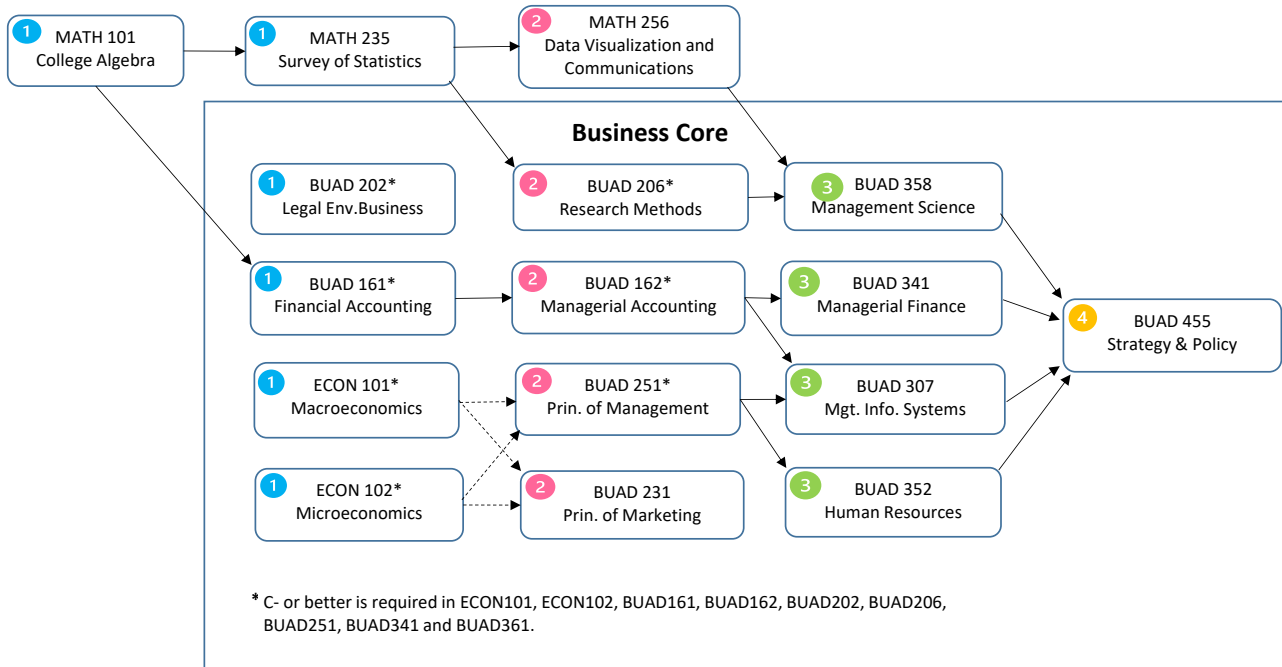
1 MATH 101
College Algebra

1 MATH 235
Survey of Statistics

2 MATH 256
Data Visualization and Communications

Business Core

1 BUAD 202*
Legal Env.Business

2 BUAD 206*
Research Methods

3 BUAD 358
Management Science

1 BUAD 161*
Financial Accounting

2 BUAD 162*
Managerial Accounting

3 BUAD 341
Managerial Finance

4 BUAD 455
Strategy & Policy

1 ECON 101*
Macroeconomics

2 BUAD 251*
Prin. of Management

3 BUAD 307
Mgt. Info. Systems

1 ECON 102*
Microeconomics

2 BUAD 231
Prin. of Marketing

3 BUAD 352
Human Resources

* C- or better is required in ECON101, ECON102, BUAD161, BUAD162, BUAD202, BUAD206, BUAD251, BUAD341 and BUAD361.